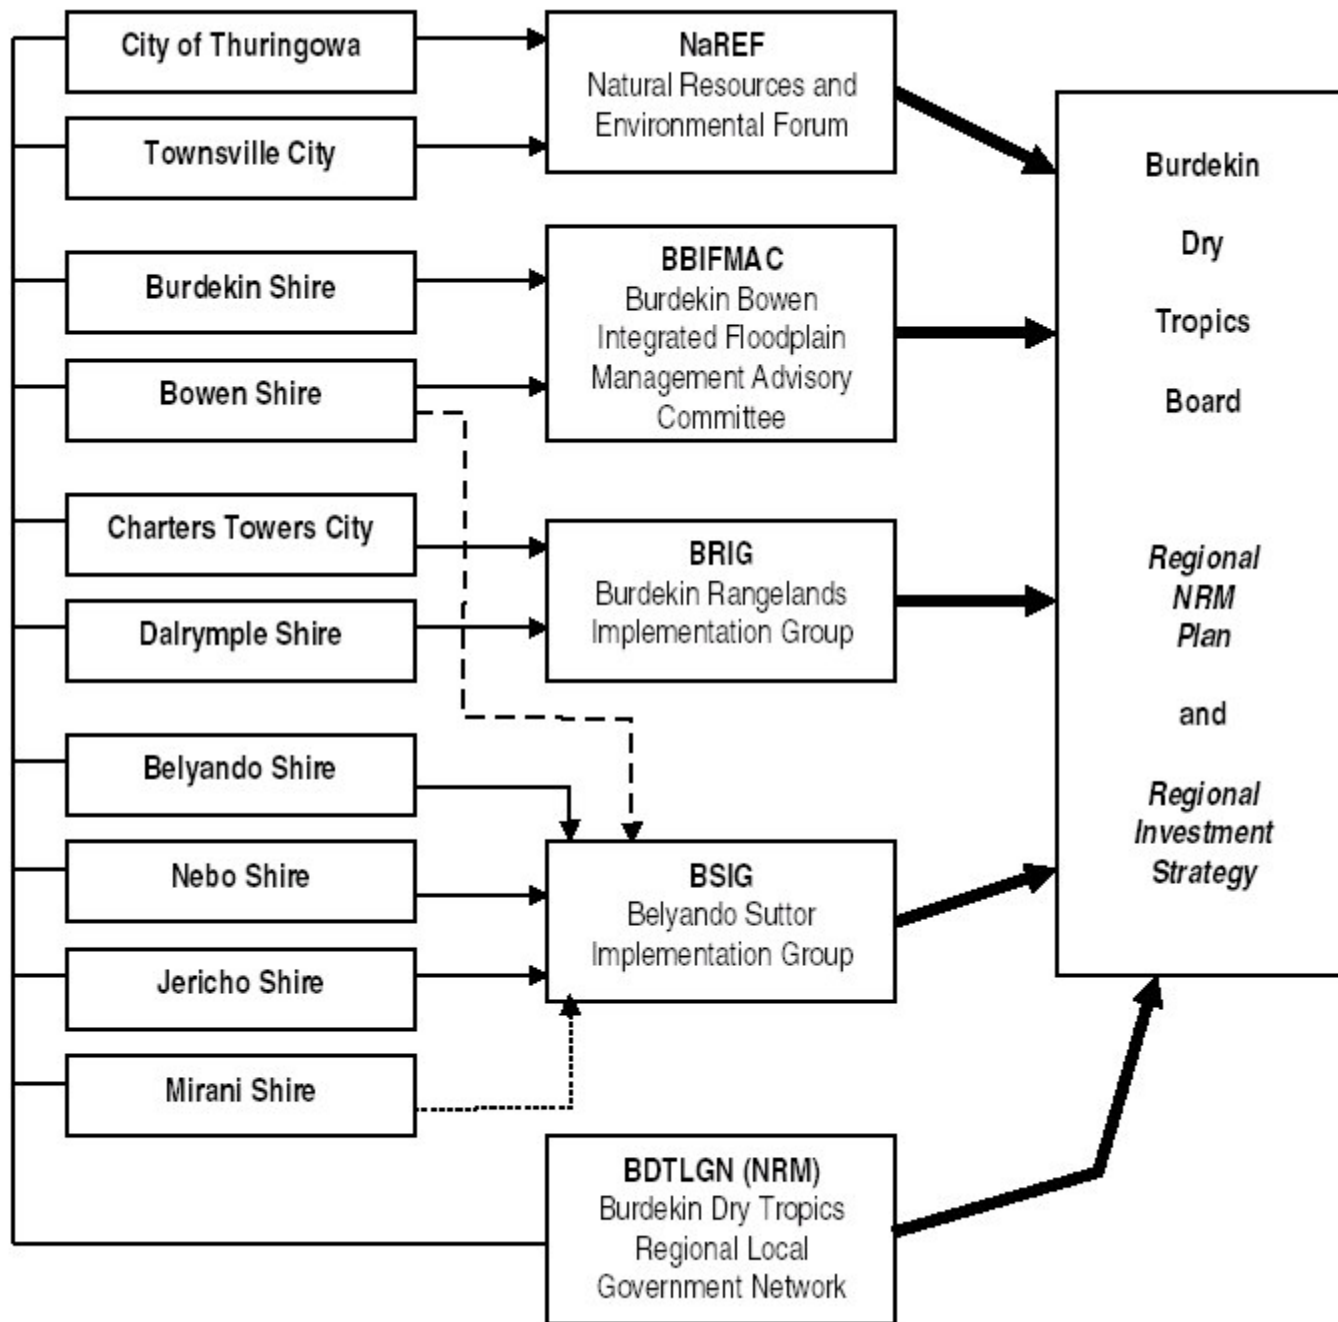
City of Thuringowa

Townsville City

Burdekin Shire

Bowen Shire

Charters Towers City

Dalrymple Shire

Belyando Shire

Nebo Shire

Jericho Shire

Mirani Shire

NaREF
Natural Resources and Environmental Forum

BBIFMAC
Burdekin Bowen Integrated Floodplain Management Advisory Committee

BRIG
Burdekin Rangelands Implementation Group

BSIG
Belyando Suttor Implementation Group

BDTLGN (NRM)
Burdekin Dry Tropics Regional Local Government Network

Burdekin Dry Tropics Board

*Regional NRM Plan*

and

*Regional Investment Strategy*